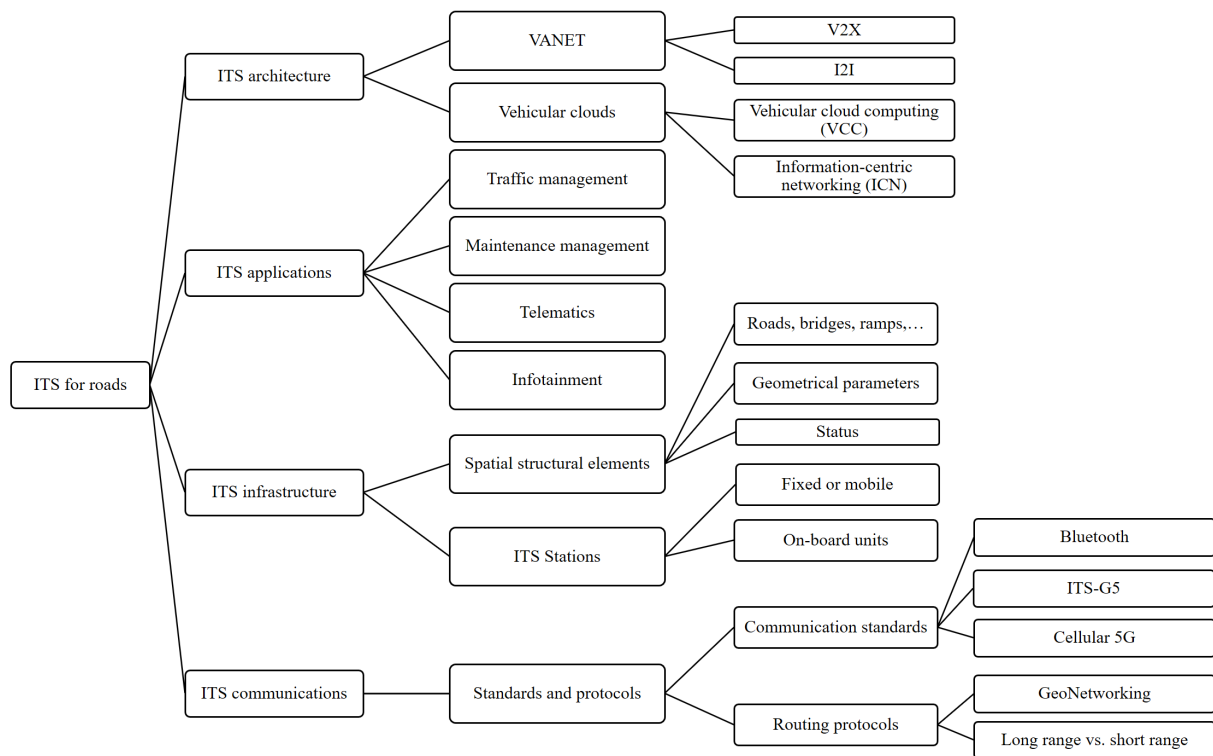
ITS for roads

ITS architecture

VANET

V2X

I2I

Vehicular clouds

Vehicular cloud computing (VCC)

Information-centric networking (ICN)

ITS applications

Traffic management

Maintenance management

Telematics

Infotainment

ITS infrastructure

Spatial structural elements

Roads, bridges, ramps,…

Geometrical parameters

Status

ITS Stations

Fixed or mobile

On-board units

ITS communications

Standards and protocols

Communication standards

Bluetooth

ITS-G5

Cellular 5G

Routing protocols

GeoNetworking

Long range vs. short range